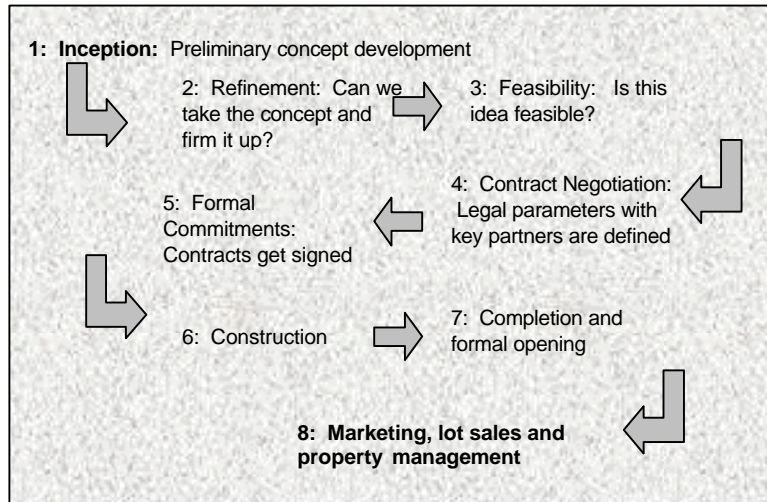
1: Inception: Preliminary concept development

2: Refinement: Can we take the concept and firm it up?

3: Feasibility: Is this idea feasible?

4: Contract Negotiation: Legal parameters with key partners are defined

5: Formal Commitments: Contracts get signed

6: Construction

7: Completion and formal opening

8: Marketing, lot sales and property management